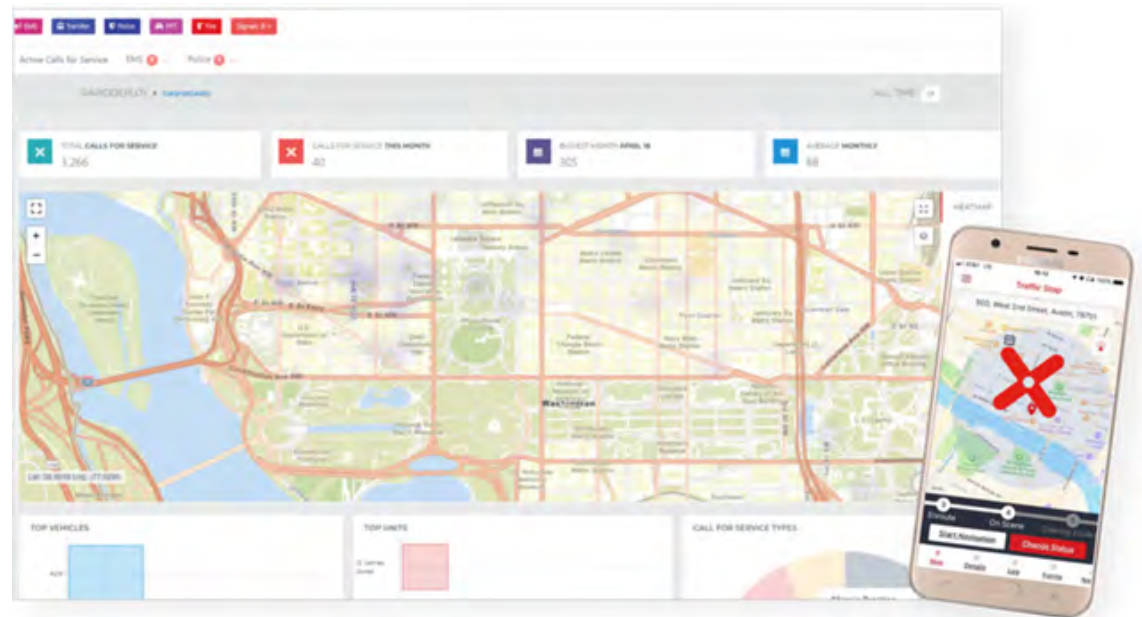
EMS Transfer Police MTT Fire Signals

Active Calls for Service EMS Police

DASHBOARD • Dashboard

ALL TIME

TOTAL CALLS FOR SERVICE
3,266

CALLS FOR SERVICE THIS MONTH
40

BUSIEST MONTH APRIL 16
305

AVERAGE MONTHLY
68

HEATMAP

+
−

Washington

TOP VEHICLES

TOP UNITS

CALL FOR SERVICE TYPES

Traffic Stop

502 West 2nd Street, Austin, 78701

Enroute
On Scene

Start Navigation
Change Status

Map
Details
Log
Forms